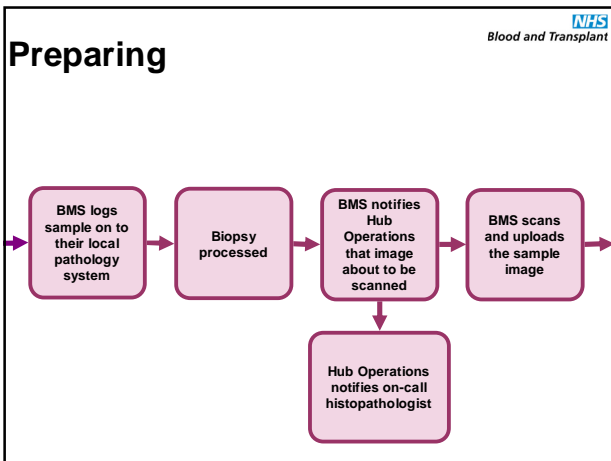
NHS
Blood and Transplant

Preparing

BMS logs sample on to their local pathology system

Biopsy processed

BMS notifies Hub Operations that image about to be scanned

BMS scans and uploads the sample image

Hub Operations notifies on-call histopathologist